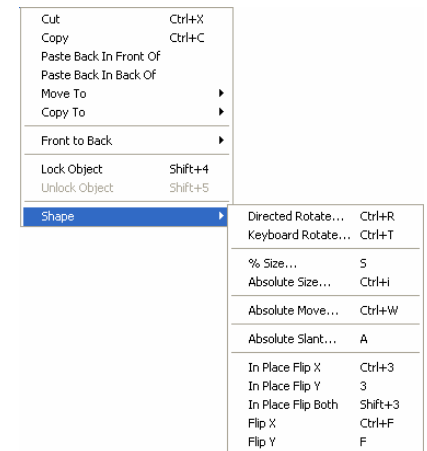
Cut Ctrl+X
Copy Ctrl+C
Paste Back In Front Of
Paste Back In Back Of
Move To
Copy To

Front to Back

Lock Object Shift+4
Unlock Object Shift+5

Shape

Directed Rotate... Ctrl+R
Keyboard Rotate... Ctrl+T

% Size... S
Absolute Size... Ctrl+i

Absolute Move... Ctrl+W

Absolute Slant... A

In Place Flip X Ctrl+3
In Place Flip Y 3
In Place Flip Both Shift+3
Flip X Ctrl+F
Flip Y F